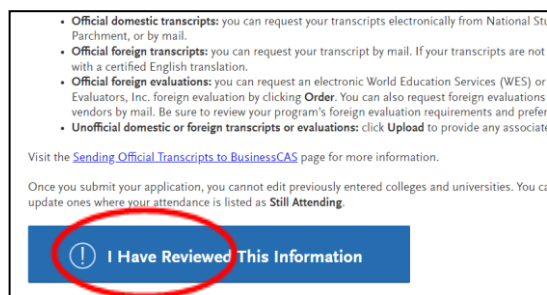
• **Official domestic transcripts:** you can request your transcripts electronically from National Stu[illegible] Parchment, or by mail.
• **Official foreign transcripts:** you can request your transcript by mail. If your transcripts are not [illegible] with a certified English translation.
• **Official foreign evaluations:** you can request an electronic World Education Services (WES) or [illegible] Evaluators, Inc. foreign evaluation by clicking **Order**. You can also request foreign evaluations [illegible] vendors by mail. Be sure to review your program's foreign evaluation requirements and prefe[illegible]
• **Unofficial domestic or foreign transcripts or evaluations:** click **Upload** to provide any associat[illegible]

Visit the Sending Official Transcripts to BusinessCAS page for more information.

Once you submit your application, you cannot edit previously entered colleges and universities. You ca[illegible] update ones where your attendance is listed as **Still Attending**.

I Have Reviewed This Information